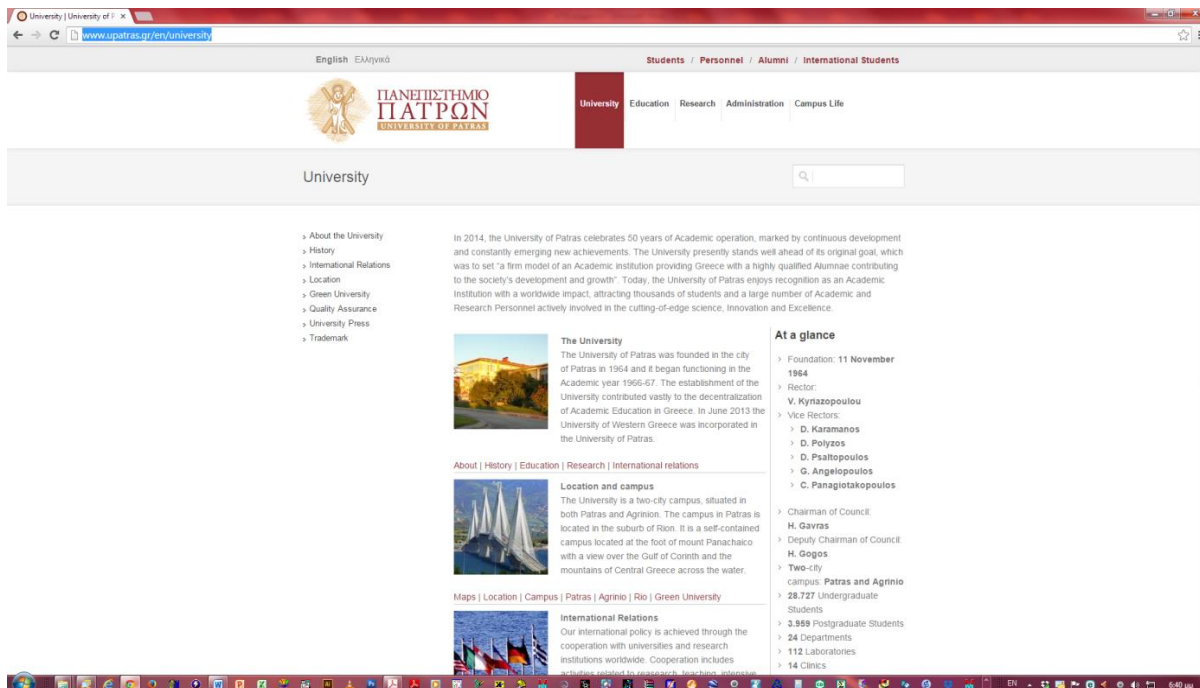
University | University of P ×

www.upatras.gr/en/university

English Ελληνικά

Students / Personnel / Alumni / International Students

ΠΑΝΕΠΙΣΤΗΜΙΟ ΠΑΤΡΩΝ UNIVERSITY OF PATRAS

University Education Research Administration Campus Life

University

› About the University
› History
› International Relations
› Location
› Green University
› Quality Assurance
› University Press
› Trademark

In 2014, the University of Patras celebrates 50 years of Academic operation, marked by continuous development and constantly emerging new achievements. The University presently stands well ahead of its original goal, which was to set "a firm model of an Academic institution providing Greece with a highly qualified Alumnae contributing to the society's development and growth". Today, the University of Patras enjoys recognition as an Academic Institution with a worldwide impact, attracting thousands of students and a large number of Academic and Research Personnel actively involved in the cutting-of-edge science, Innovation and Excellence.

The University
The University of Patras was founded in the city of Patras in 1964 and it began functioning in the Academic year 1966-67. The establishment of the University contributed vastly to the decentralization of Academic Education in Greece. In June 2013 the University of Western Greece was incorporated in the University of Patras.

About | History | Education | Research | International relations

Location and campus
The University is a two-city campus, situated in both Patras and Agrinion. The campus in Patras is located in the suburb of Rion. It is a self-contained campus located at the foot of mount Panachaico with a view over the Gulf of Corinth and the mountains of Central Greece across the water.

Maps | Location | Campus | Patras | Agrinio | Rio | Green University

International Relations
Our international policy is achieved through the cooperation with universities and research institutions worldwide. Cooperation includes activities related to research, teaching, intensive

At a glance

› Foundation: 11 November 1964
› Rector:
V. Kyriazopoulou
› Vice Rectors:
› D. Karamanos
› D. Polyzos
› D. Psaltopoulos
› G. Angelopoulos
› C. Panagiotakopoulos

› Chairman of Council:
H. Gavras
› Deputy Chairman of Council:
H. Gogos
› Two-city campus: Patras and Agrinio
› 28.727 Undergraduate Students
› 3.959 Postgraduate Students
› 24 Departments
› 112 Laboratories
› 14 Clinics

EN 6:40 μμ